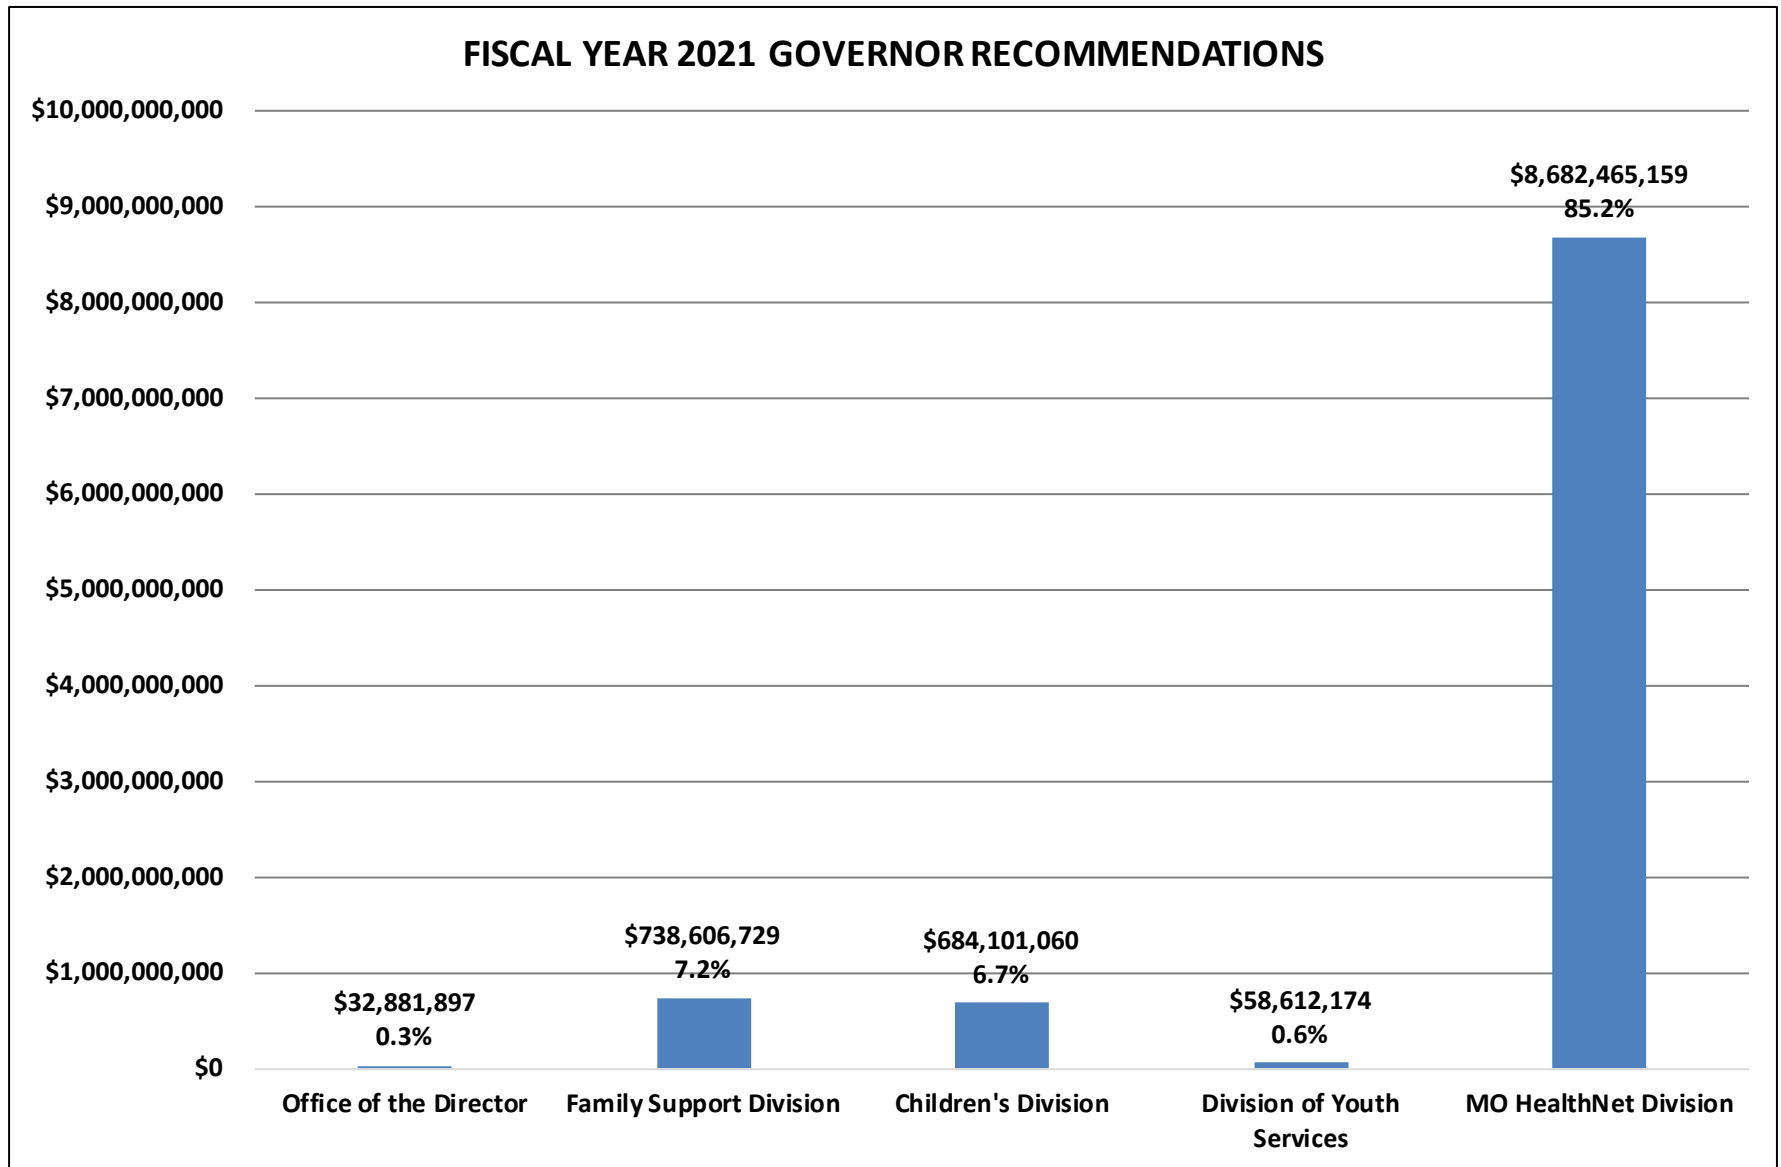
FISCAL YEAR 2021 GOVERNOR RECOMMENDATIONS

$10,000,000,000
$9,000,000,000
$8,000,000,000
$7,000,000,000
$6,000,000,000
$5,000,000,000
$4,000,000,000
$3,000,000,000
$2,000,000,000
$1,000,000,000
$0

$32,881,897
0.3%

$738,606,729
7.2%

$684,101,060
6.7%

$58,612,174
0.6%

$8,682,465,159
85.2%

Office of the Director
Family Support Division
Children's Division
Division of Youth Services
MO HealthNet Division